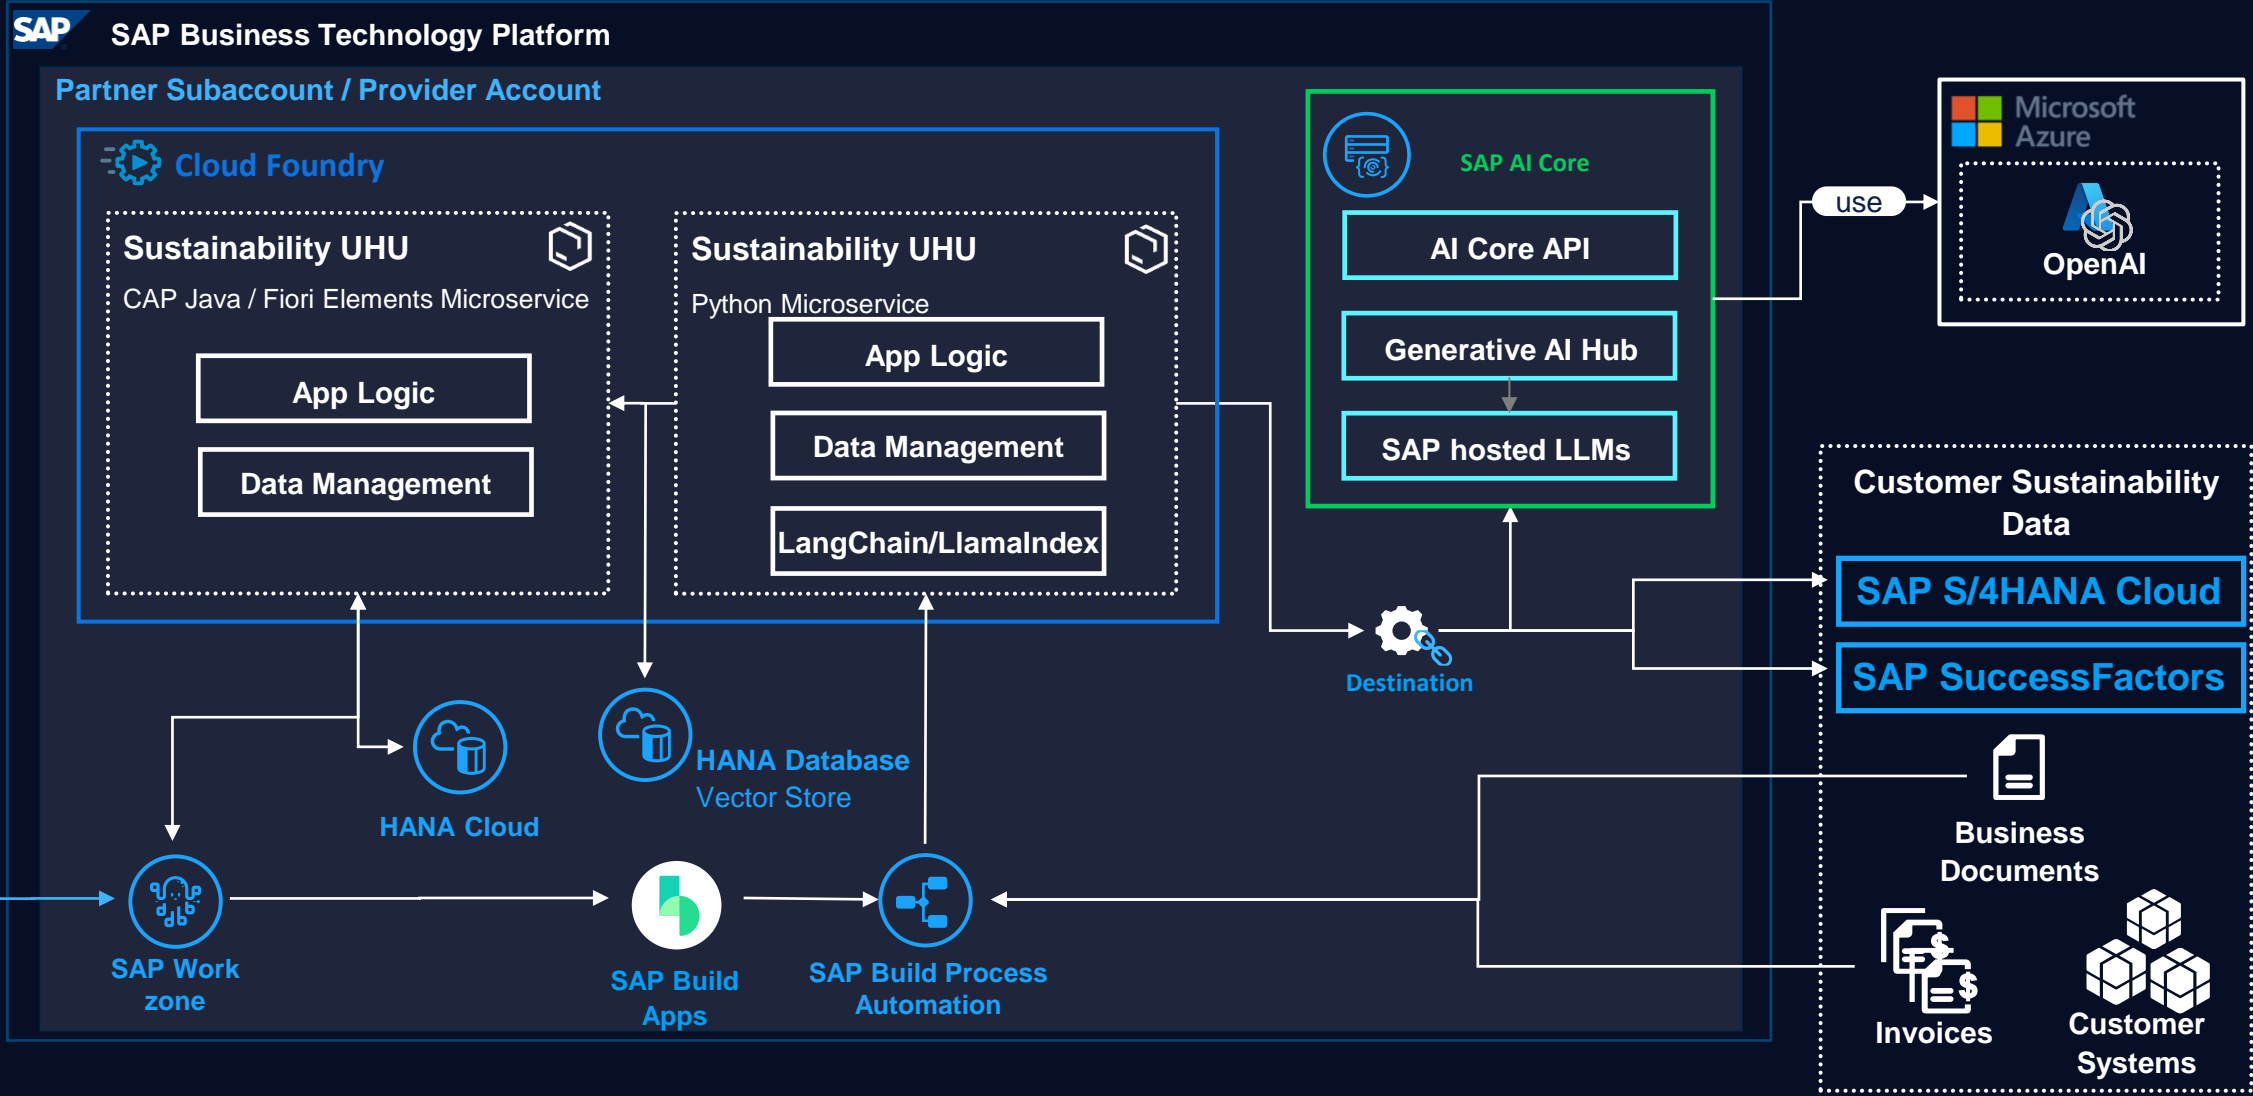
SAP

SAP Business Technology Platform

Partner Subaccount / Provider Account

Cloud Foundry

Sustainability UHU

CAP Java / Fiori Elements Microservice

App Logic

Data Management

Sustainability UHU

Python Microservice

App Logic

Data Management

LangChain/LlamaIndex

SAP AI Core

AI Core API

Generative AI Hub

SAP hosted LLMs

use

Microsoft Azure

OpenAI

Customer Sustainability Data

SAP S/4HANA Cloud

SAP SuccessFactors

Destination

HANA Cloud

HANA Database Vector Store

Business Documents

SAP Work zone

SAP Build Apps

SAP Build Process Automation

Invoices

Customer Systems